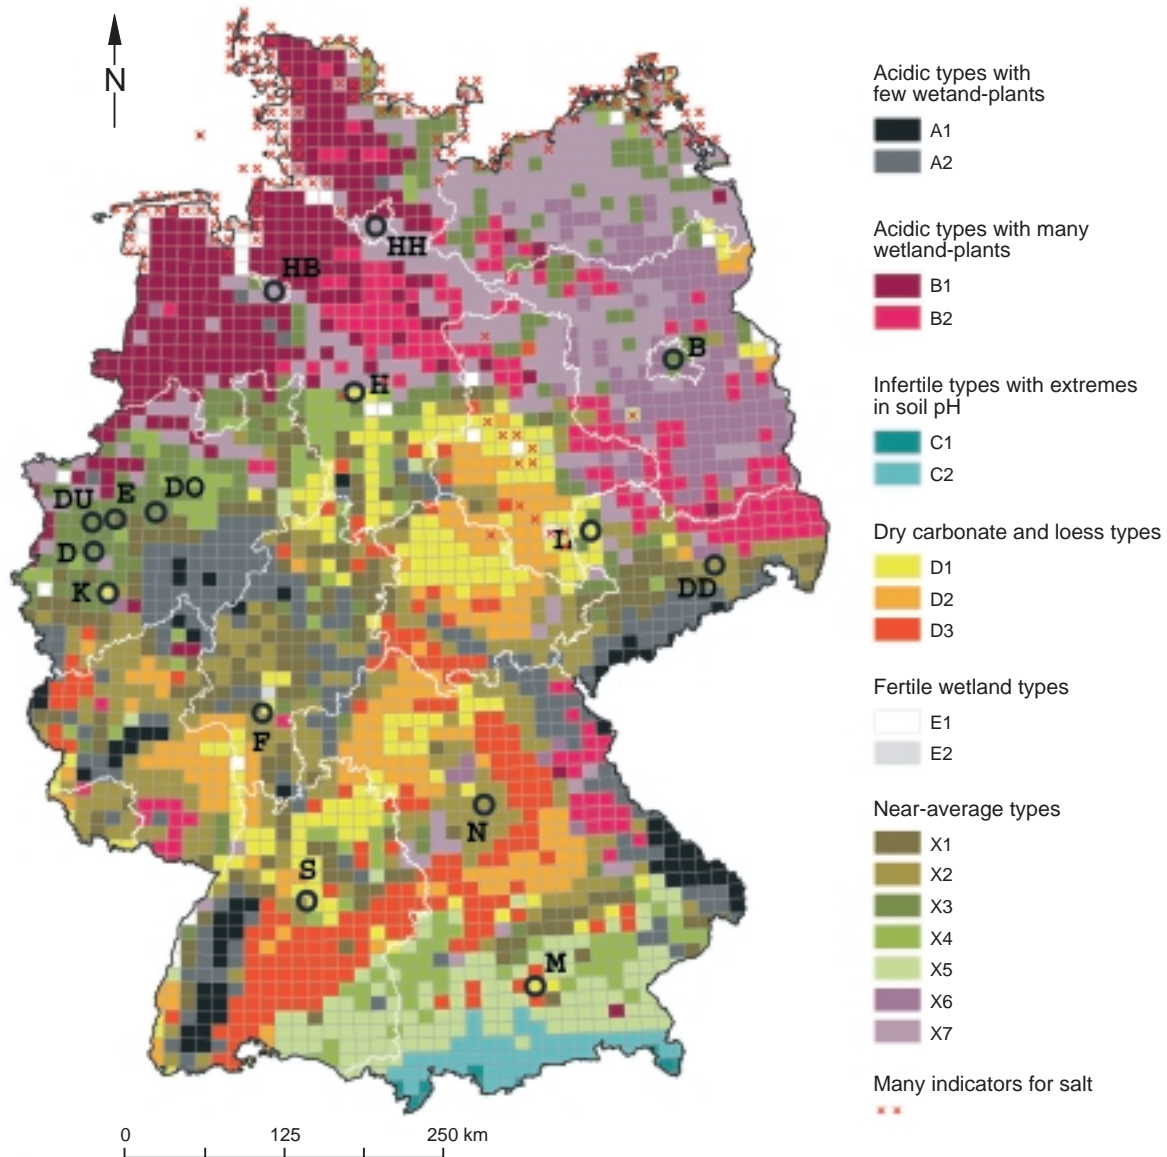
N

HH
HB
B
H
DU
E
DO
D
K
L
DD
F
N
S
M

0 125 250 km

Acidic types with few wetand-plants
A1
A2

Acidic types with many wetland-plants
B1
B2

Infertile types with extremes in soil pH
C1
C2

Dry carbonate and loess types
D1
D2
D3

Fertile wetland types
E1
E2

Near-average types
X1
X2
X3
X4
X5
X6
X7

Many indicators for salt